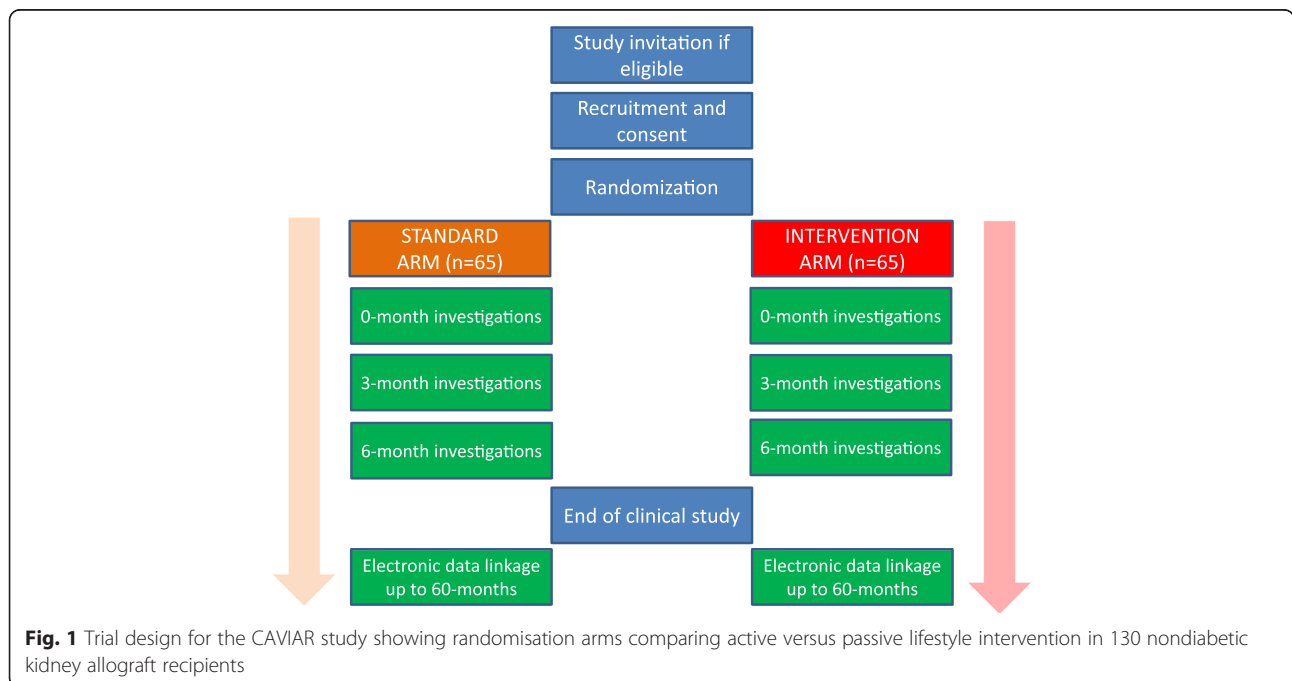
Study invitation if eligible

Recruitment and consent

Randomization

STANDARD ARM (n=65)

INTERVENTION ARM (n=65)

0-month investigations

0-month investigations

3-month investigations

3-month investigations

6-month investigations

6-month investigations

End of clinical study

Electronic data linkage up to 60-months

Electronic data linkage up to 60-months

**Fig. 1** Trial design for the CAVIAR study showing randomisation arms comparing active versus passive lifestyle intervention in 130 nondiabetic kidney allograft recipients